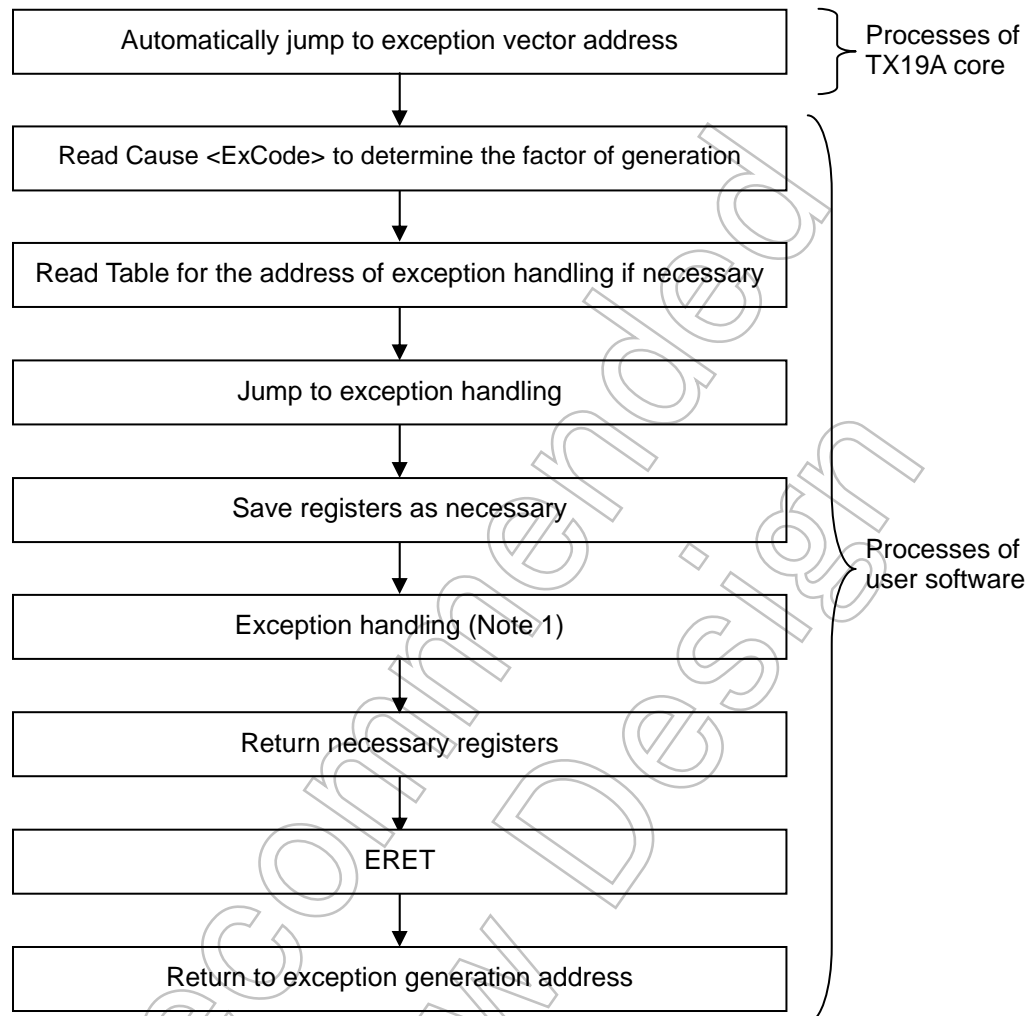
Automatically jump to exception vector address

Processes of TX19A core

Read Cause <ExCode> to determine the factor of generation

Read Table for the address of exception handling if necessary

Jump to exception handling

Save registers as necessary

Exception handling (Note 1)

Return necessary registers

ERET

Return to exception generation address

Processes of user software

Not Recommended for New Design